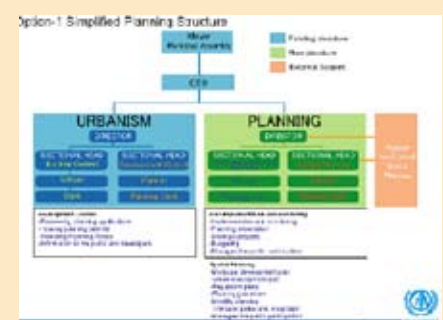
Option-1 Simplified Planning Structure

Mayor
Municipal Assembly

CEO

Existing structure
New structure
External Support

URBANISM
DIRECTOR
SECTIONAL HEAD
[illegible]
SECTIONAL HEAD
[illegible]
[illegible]
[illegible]
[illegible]
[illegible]

PLANNING
DIRECTOR
SECTIONAL HEAD
SECTIONAL HEAD
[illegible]

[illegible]

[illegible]
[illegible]
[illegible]
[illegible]

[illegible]
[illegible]
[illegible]
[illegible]
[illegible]
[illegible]

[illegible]
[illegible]
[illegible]
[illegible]
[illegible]
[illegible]
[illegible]
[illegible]